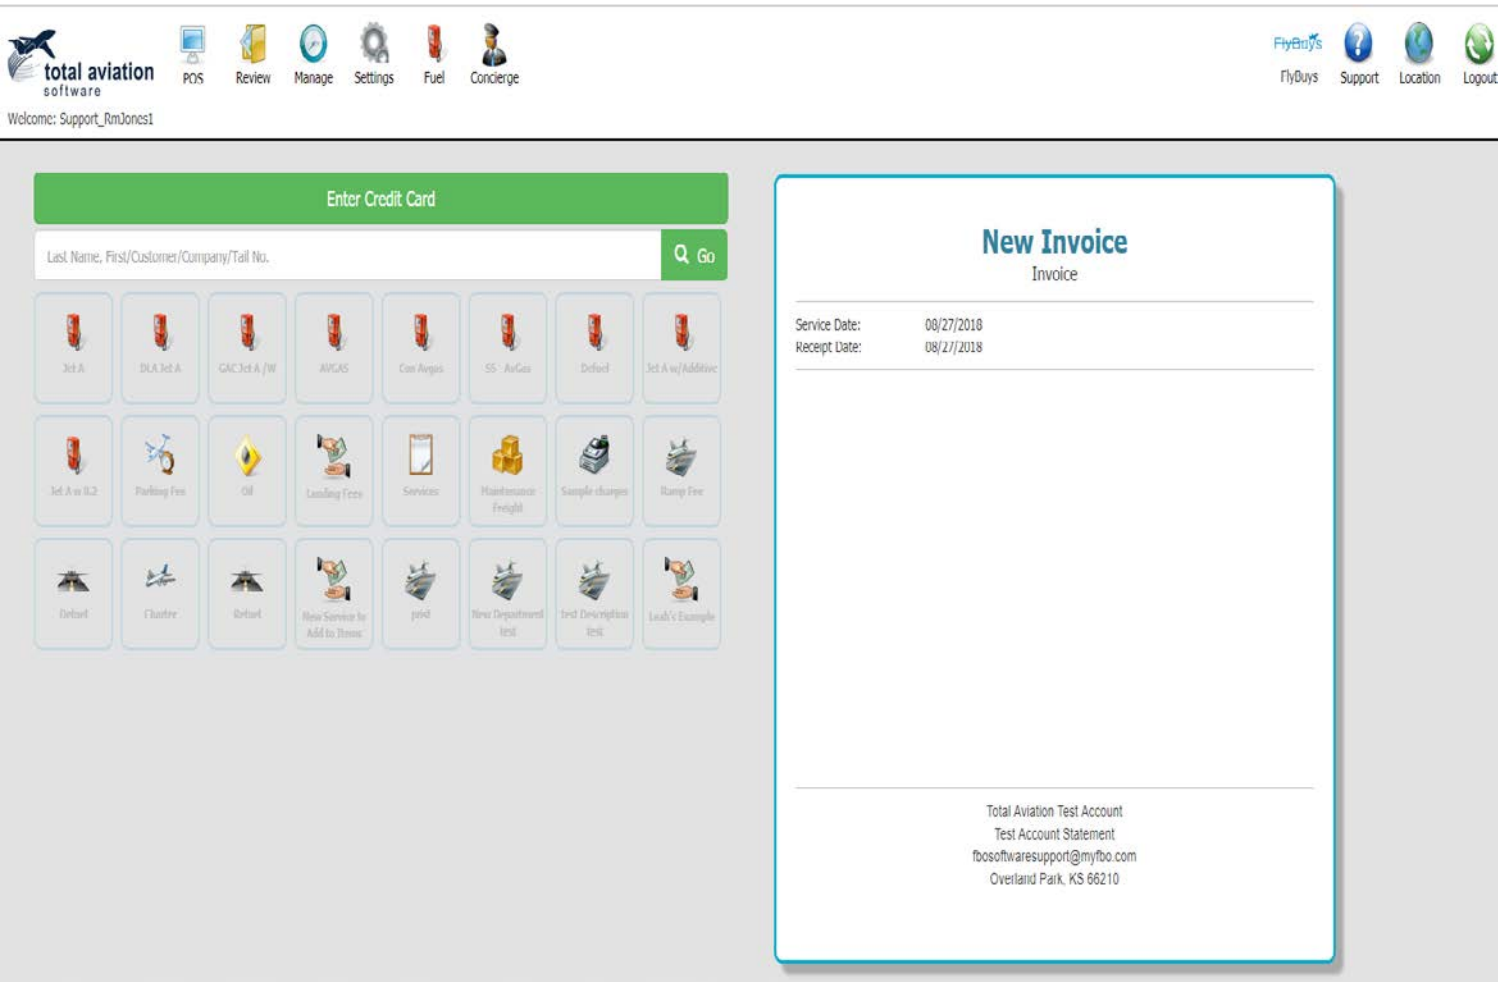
total aviation
software

POS Review Manage Settings Fuel Concierge

FlyBuys FlyBuys Support Location Logout

Welcome: Support_RmJones1

Enter Credit Card

Last Name, First/Customer/Company/Tail No.

Go

| Jet A | DLA Jet A | GAC Jet A /W | AVGAS | Con Avgas | SS AvGas | Defuel | Jet A w/Additive |
|---|---|---|---|---|---|---|---|
| Jet A w II2 | Parking Fee | Oil | Landing Fees | Services | Maintenance Freight | Sample charges | Ramp Fee |
| Defuel | Charter | Refuel | New Service to Add to Items | paid | New Department test | test Description test | Leah's Example |

New Invoice
Invoice

Service Date: 08/27/2018
Receipt Date: 08/27/2018

Total Aviation Test Account
Test Account Statement
fbosoftwaresupport@myfbo.com
Overland Park, KS 66210